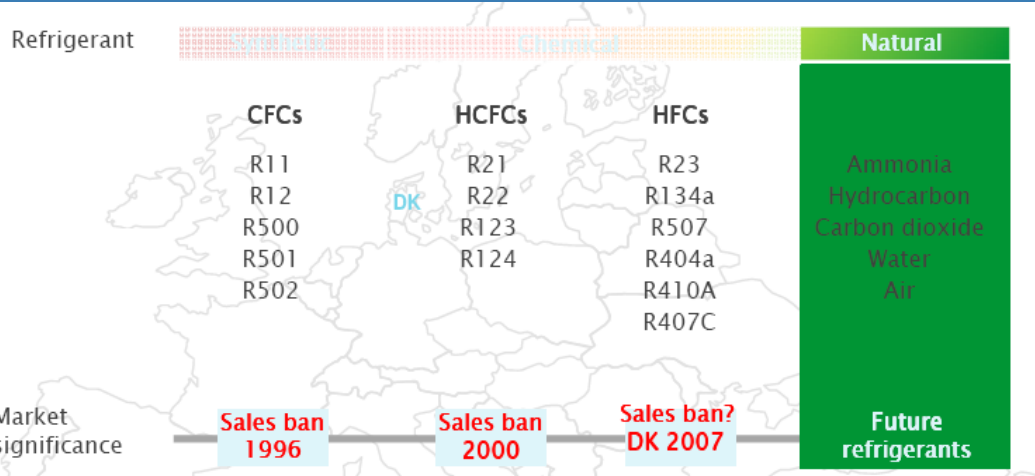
Refrigerant Synthetic Chemical Natural

CFCs
R11
R12
R500
R501
R502

DK

HCFCs
R21
R22
R123
R124

HFCs
R23
R134a
R507
R404a
R410A
R407C

Ammonia
Hydrocarbon
Carbon dioxide
Water
Air

Market significance

Sales ban 1996

Sales ban 2000

Sales ban? DK 2007

Future refrigerants